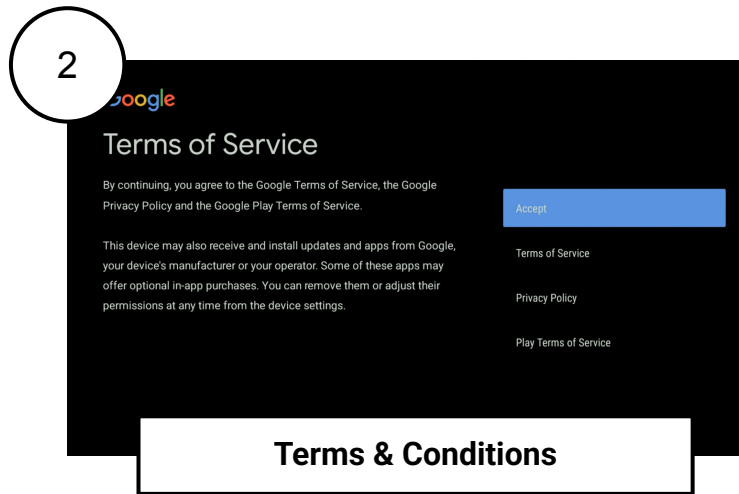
2

oogle

Terms of Service

By continuing, you agree to the Google Terms of Service, the Google Privacy Policy and the Google Play Terms of Service.

This device may also receive and install updates and apps from Google, your device's manufacturer or your operator. Some of these apps may offer optional in-app purchases. You can remove them or adjust their permissions at any time from the device settings.

Accept

Terms of Service

Privacy Policy

Play Terms of Service

Terms & Conditions